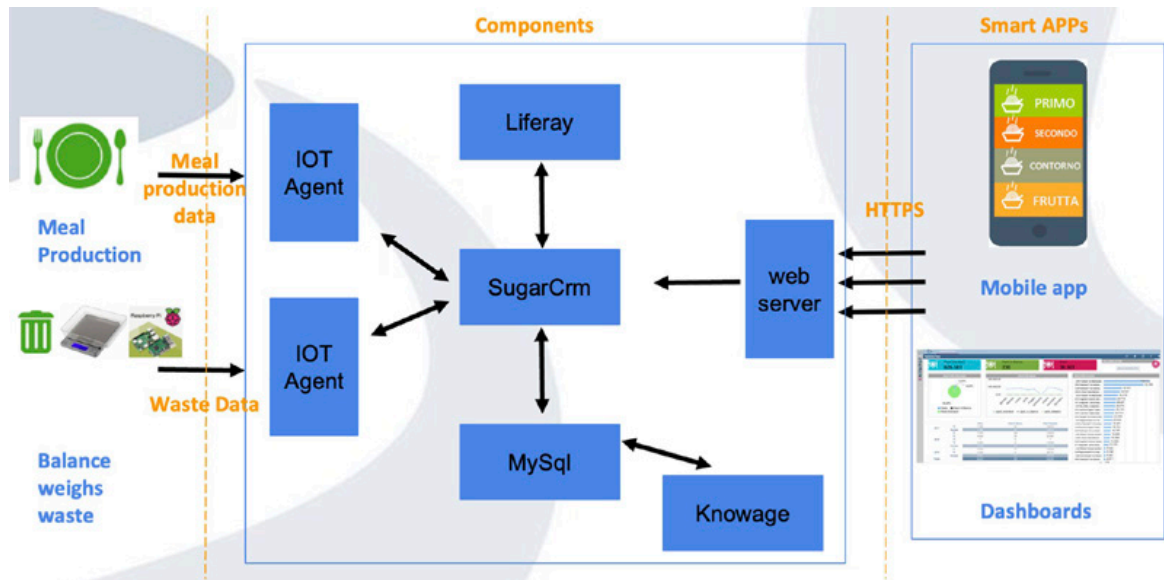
Components

Smart APPs

Meal production data

Meal Production

IOT Agent

Liferay

SugarCrm

web server

HTTPS

PRIMO

SECONDO

CONTORNO

FRUTTA

Mobile app

Raspberry Pi

IOT Agent

Waste Data

MySql

Knowage

Balance weighs waste

Dashboards